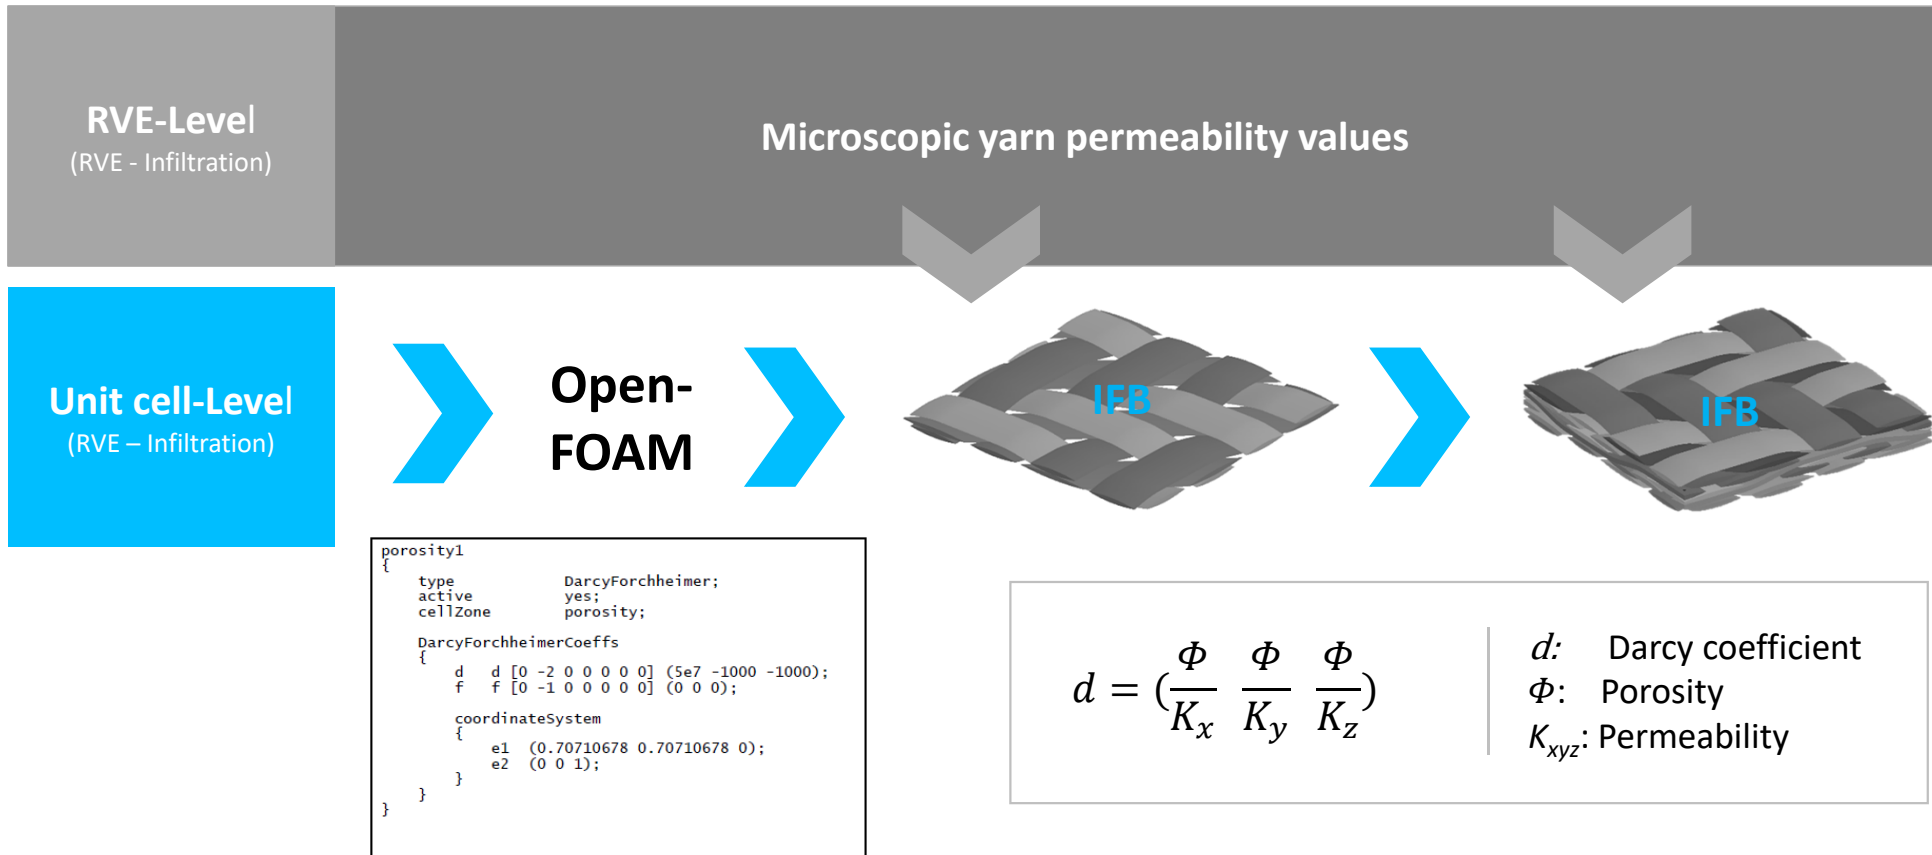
RVE-Level
(RVE - Infiltration)

Microscopic yarn permeability values

Unit cell-Level
(RVE – Infiltration)

Open-FOAM

IFB

IFB

porosity1
{
type DarcyForchheimer;
active yes;
cellZone porosity;

DarcyForchheimerCoeffs
{
d d [0 -2 0 0 0 0 0] (5e7 -1000 -1000);
f f [0 -1 0 0 0 0 0] (0 0 0);

coordinateSystem
{
e1 (0.70710678 0.70710678 0);
e2 (0 0 1);
}
}
}

$d = (\frac{\Phi}{K_x} \frac{\Phi}{K_y} \frac{\Phi}{K_z})$

$d$: Darcy coefficient
$\Phi$: Porosity
$K_{xyz}$: Permeability